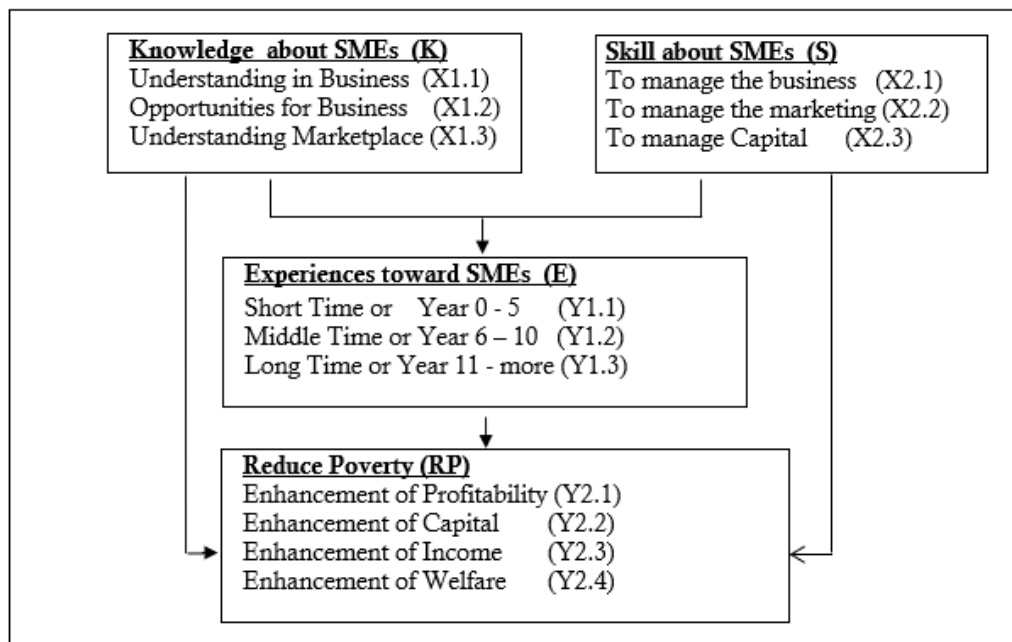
Knowledge about SMEs (K)
Understanding in Business (X1.1)
Opportunities for Business (X1.2)
Understanding Marketplace (X1.3)

Skill about SMEs (S)
To manage the business (X2.1)
To manage the marketing (X2.2)
To manage Capital (X2.3)

Experiences toward SMEs (E)
Short Time or Year 0 - 5 (Y1.1)
Middle Time or Year 6 – 10 (Y1.2)
Long Time or Year 11 - more (Y1.3)

Reduce Poverty (RP)
Enhancement of Profitability (Y2.1)
Enhancement of Capital (Y2.2)
Enhancement of Income (Y2.3)
Enhancement of Welfare (Y2.4)